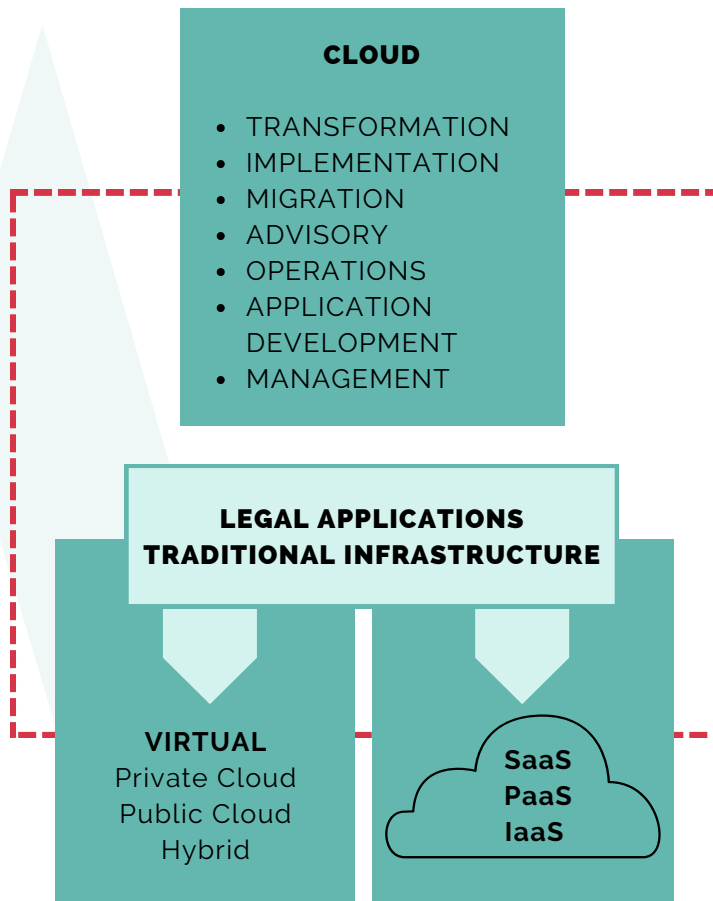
CLOUD

- TRANSFORMATION
- IMPLEMENTATION
- MIGRATION
- ADVISORY
- OPERATIONS
- APPLICATION DEVELOPMENT
- MANAGEMENT

LEGAL APPLICATIONS
TRADITIONAL INFRASTRUCTURE

VIRTUAL
Private Cloud
Public Cloud
Hybrid

SaaS
PaaS
IaaS